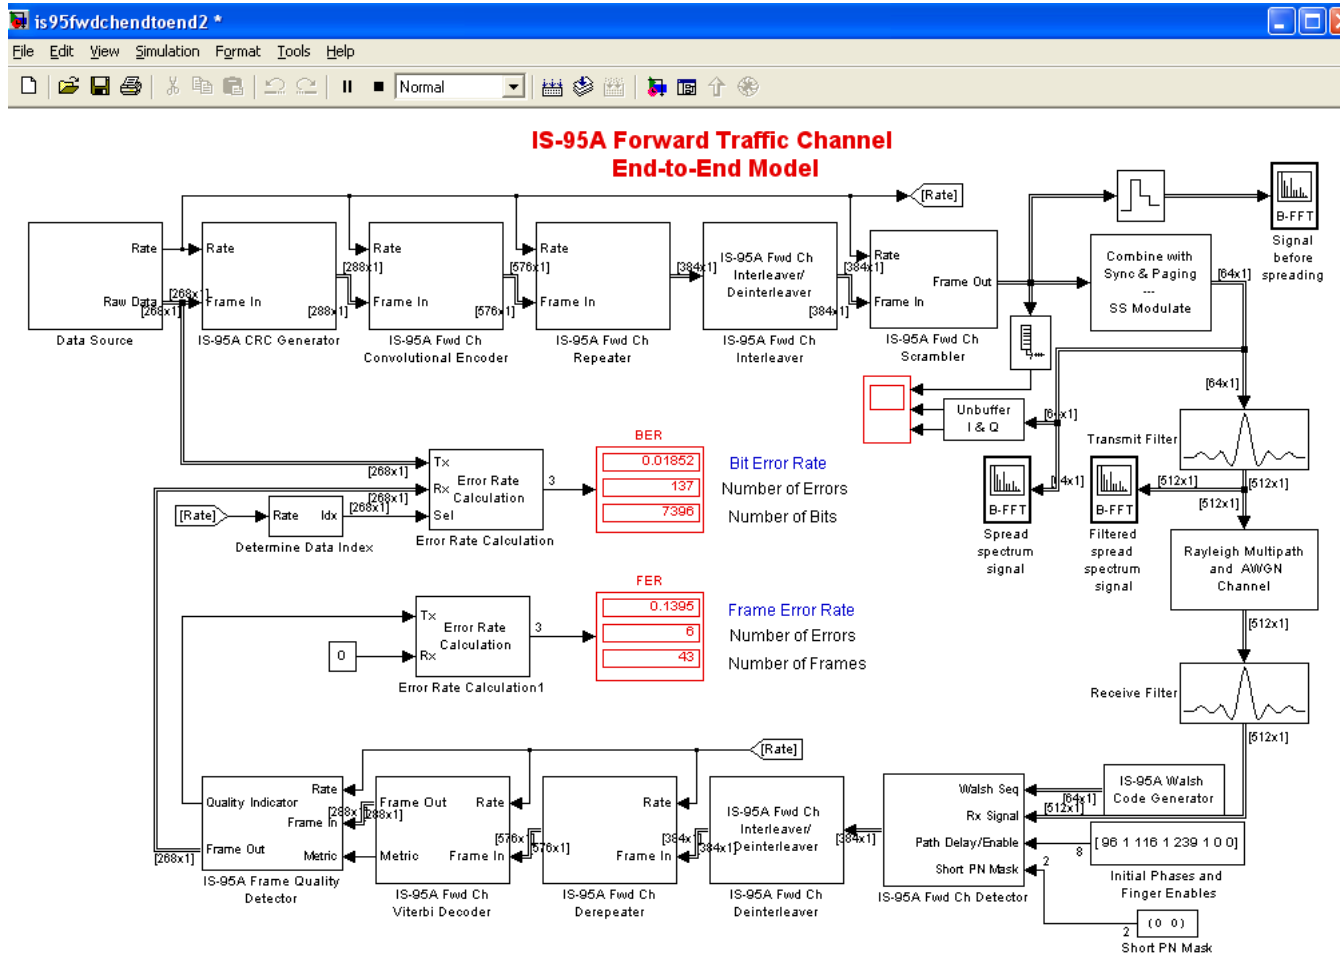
is95fwdchendtoend2 *

File Edit View Simulation Format Tools Help

Normal

IS-95A Forward Traffic Channel
End-to-End Model

[Rate]

Rate
Raw Data
[268x1]
Data Source

Rate
[268x1]
Frame In
[288x1]
IS-95A CRC Generator

Rate
[288x1]
Frame In
[576x1]
IS-95A Fwd Ch Convolutional Encoder

Rate
[576x1]
Frame In
IS-95A Fwd Ch Repeater

[384x1]
IS-95A Fwd Ch Interleaver/ Deinterleaver
[384x1]
IS-95A Fwd Ch Interleaver

Rate
[384x1]
Frame Out
Frame In
IS-95A Fwd Ch Scrambler

B-FFT
Signal before spreading

Combine with Sync & Paging
---
SS Modulate
[64x1]

[64x1]
Unbuffer I & Q
[64x1]
Transmit Filter

B-FFT
Spread spectrum signal
[64x1]

B-FFT
Filtered spread spectrum signal
[512x1]
[512x1]
[512x1]

Rayleigh Multipath and AWGN Channel
[512x1]

Receive Filter
[512x1]

[268x1]
Tx
Rx
Sel
Error Rate Calculation
[268x1]
[268x1]
3
Error Rate Calculation

BER
0.01852
137
7396
Bit Error Rate
Number of Errors
Number of Bits

[Rate]
Rate Idx
Determine Data Index

Tx
Rx
Error Rate Calculation
3
0
Error Rate Calculation1

FER
0.1395
6
43
Frame Error Rate
Number of Errors
Number of Frames

[Rate]

Quality Indicator
Rate
Frame In
Frame Out
Metric
[268x1]
[288x1]
IS-95A Frame Quality Detector

Frame Out
[288x1]
Rate
Metric
Frame In
[576x1]
IS-95A Fwd Ch Viterbi Decoder

[576x1]
Rate
Frame In
[384x1]
IS-95A Fwd Ch Derepeater

IS-95A Fwd Ch Interleaver/ Deinterleaver
[384x1]
IS-95A Fwd Ch Deinterleaver

[384x1]
Walsh Seq
Rx Signal
Path Delay/Enable
Short PN Mask
IS-95A Fwd Ch Detector

[64x1]
[512x1]
IS-95A Walsh Code Generator

8
[96 1 116 1 239 1 0 0]
Initial Phases and Finger Enables

2
2
( 0 0 )
Short PN Mask